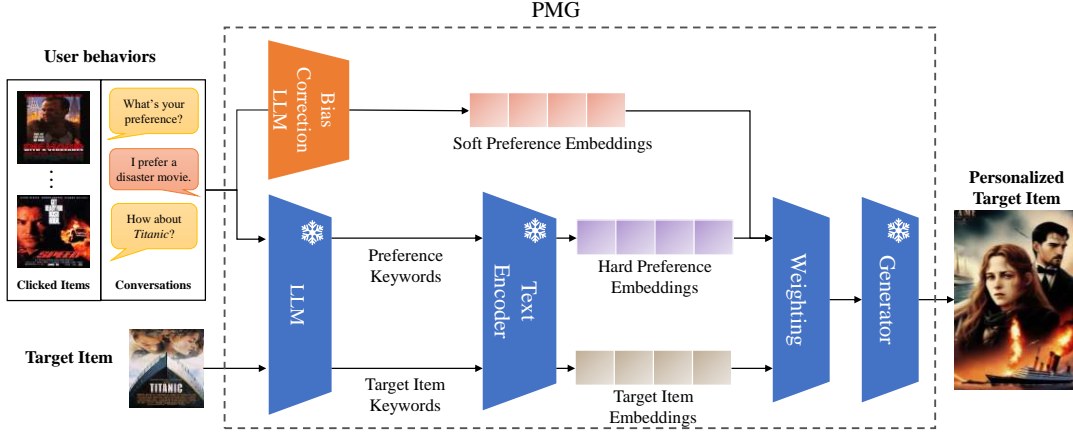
PMG

User behaviors

What's your preference?

I prefer a disaster movie.

How about *Titanic*?

Clicked Items

Conversations

Bias Correction LLM

Soft Preference Embeddings

LLM

Preference Keywords

Text Encoder

Hard Preference Embeddings

Weighting

Generator

Personalized Target Item

Target Item

TITANIC

Target Item Keywords

Target Item Embeddings